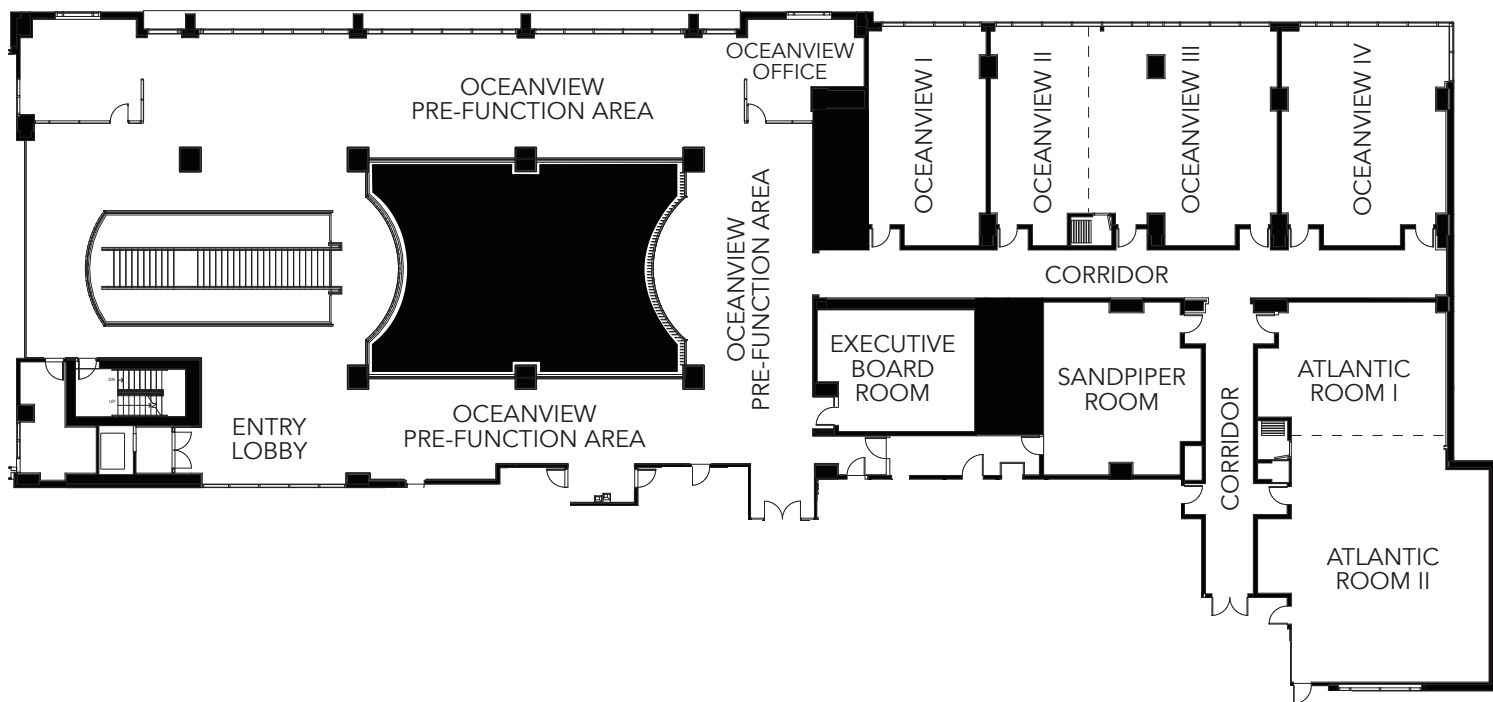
OCEANVIEW PRE-FUNCTION AREA

OCEANVIEW OFFICE

OCEANVIEW I

OCEANVIEW II

OCEANVIEW III

OCEANVIEW IV

OCEANVIEW PRE-FUNCTION AREA

CORRIDOR

EXECUTIVE BOARD ROOM

SANDPIPER ROOM

CORRIDOR

ATLANTIC ROOM I

ENTRY LOBBY

OCEANVIEW PRE-FUNCTION AREA

ATLANTIC ROOM II